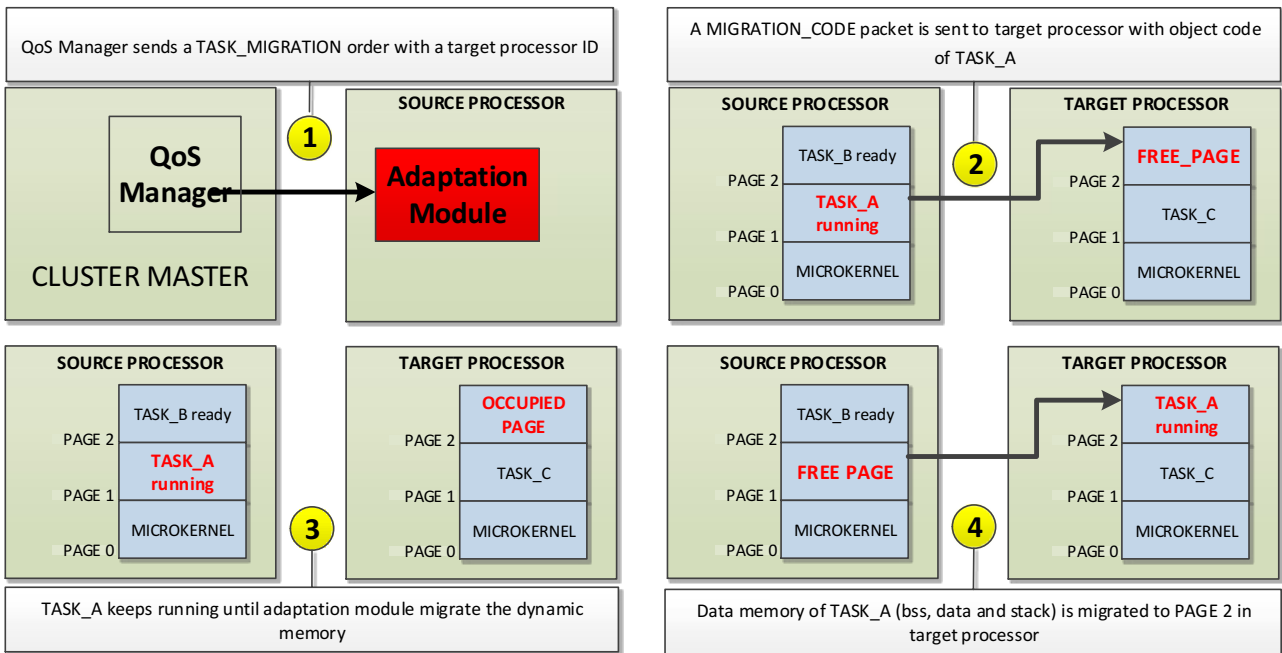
QoS Manager sends a TASK_MIGRATION order with a target processor ID

1

QoS Manager

CLUSTER MASTER

SOURCE PROCESSOR

Adaptation Module

A MIGRATION_CODE packet is sent to target processor with object code of TASK_A

SOURCE PROCESSOR

TASK_B ready

PAGE 2

TASK_A running

PAGE 1

MICROKERNEL

PAGE 0

2

TARGET PROCESSOR

FREE_PAGE

PAGE 2

TASK_C

PAGE 1

MICROKERNEL

PAGE 0

SOURCE PROCESSOR

TASK_B ready

PAGE 2

TASK_A running

PAGE 1

MICROKERNEL

PAGE 0

3

TARGET PROCESSOR

OCCUPIED PAGE

PAGE 2

TASK_C

PAGE 1

MICROKERNEL

PAGE 0

TASK_A keeps running until adaptation module migrate the dynamic memory

SOURCE PROCESSOR

TASK_B ready

PAGE 2

FREE PAGE

PAGE 1

MICROKERNEL

PAGE 0

4

TARGET PROCESSOR

TASK_A running

PAGE 2

TASK_C

PAGE 1

MICROKERNEL

PAGE 0

Data memory of TASK_A (bss, data and stack) is migrated to PAGE 2 in target processor